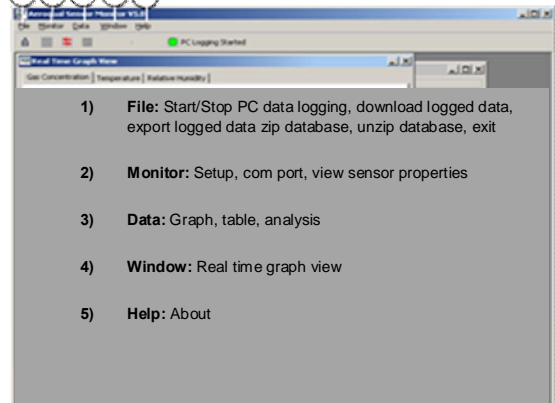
Aeroqual Sensor Monitor V5.0

File Monitor Data Window Help

PC Logging Started

Real Time Graph View

Gas Concentration | Temperature | Relative Humidity

1) **File:** Start/Stop PC data logging, download logged data, export logged data zip database, unzip database, exit

2) **Monitor:** Setup, com port, view sensor properties

3) **Data:** Graph, table, analysis

4) **Window:** Real time graph view

5) **Help:** About